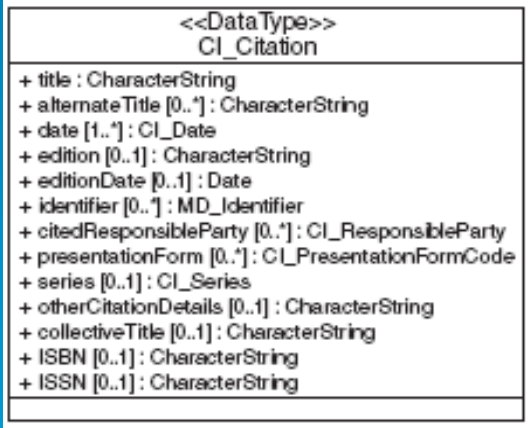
<<DataType>>
CI_Citation

+ title : CharacterString
+ alternateTitle [0..*] : CharacterString
+ date [1..*] : CI_Date
+ edition [0..1] : CharacterString
+ editionDate [0..1] : Date
+ identifier [0..*] : MD_Identifier
+ citedResponsibleParty [0..*] : CI_ResponsibleParty
+ presentationForm [0..*] : CI_PresentationFormCode
+ series [0..1] : CI_Series
+ otherCitationDetails [0..1] : CharacterString
+ collectiveTitle [0..1] : CharacterString
+ ISBN [0..1] : CharacterString
+ ISSN [0..1] : CharacterString